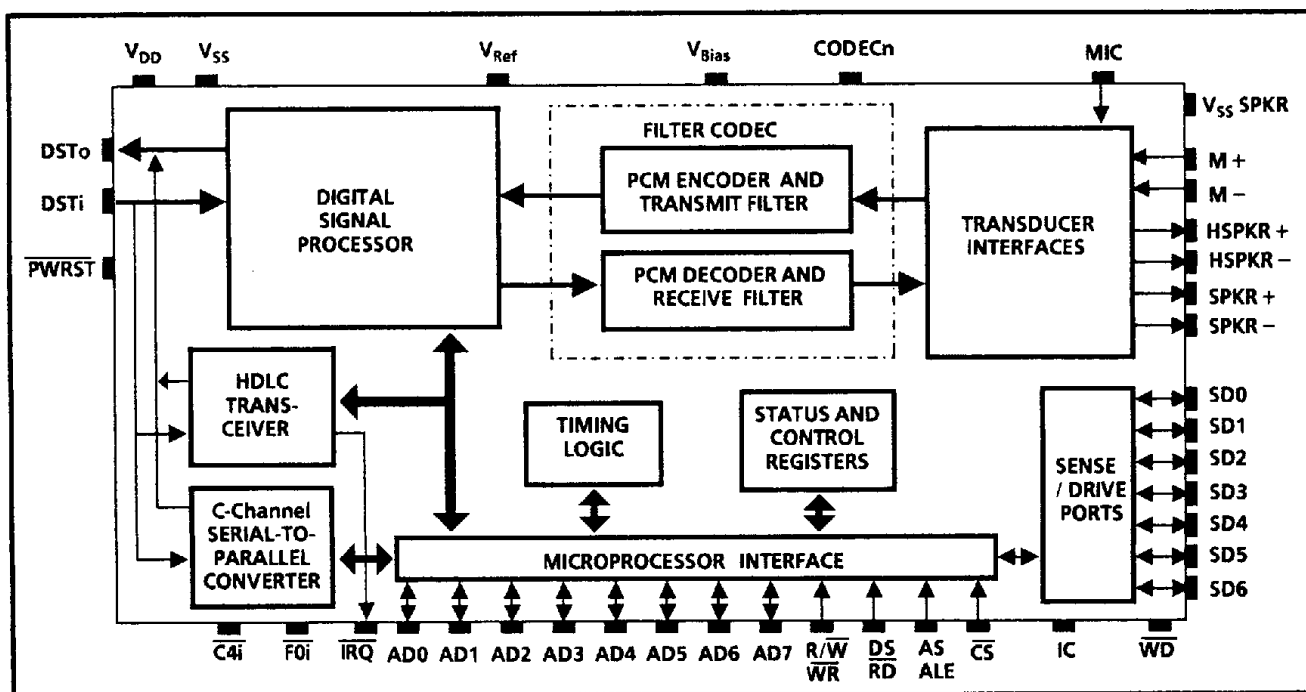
$V_{DD}$ $V_{SS}$ $V_{Ref}$ $V_{Bias}$ CODECn MIC

$V_{SS}$ SPKR

DSTo
DSTi
$\overline{PWRST}$

DIGITAL SIGNAL PROCESSOR

FILTER CODEC

PCM ENCODER AND TRANSMIT FILTER

PCM DECODER AND RECEIVE FILTER

TRANSDUCER INTERFACES

M +
M −
HSPKR +
HSPKR −
SPKR +
SPKR −

HDLC TRANSCEIVER

TIMING LOGIC

STATUS AND CONTROL REGISTERS

SENSE / DRIVE PORTS

SD0
SD1
SD2
SD3
SD4
SD5
SD6

C-Channel SERIAL-TO-PARALLEL CONVERTER

MICROPROCESSOR INTERFACE

$\overline{C4i}$ $\overline{F0i}$ $\overline{IRQ}$ AD0 AD1 AD2 AD3 AD4 AD5 AD6 AD7 $R/\overline{W}$ $\overline{WR}$ $\overline{DS}$ $\overline{RD}$ AS ALE $\overline{CS}$ IC $\overline{WD}$